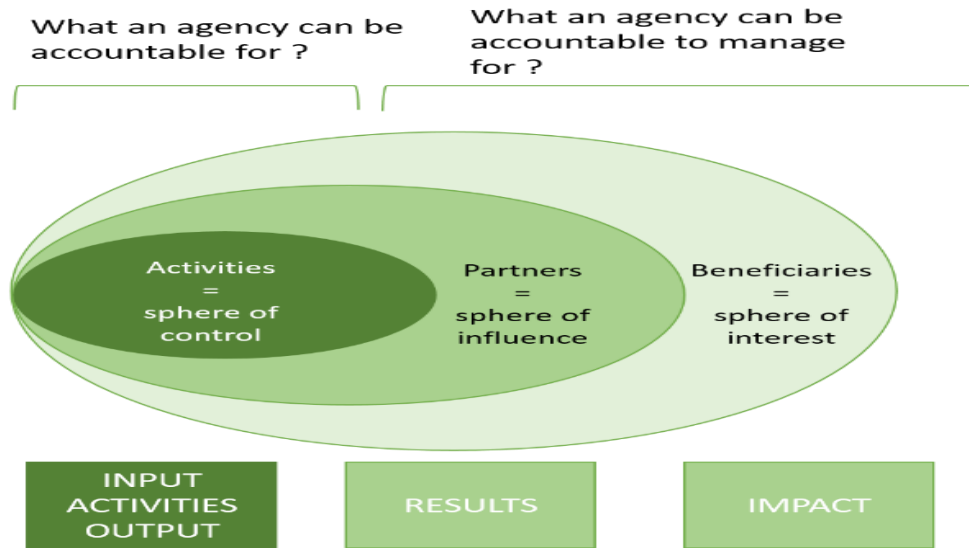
What an agency can be accountable for ?

What an agency can be accountable to manage for ?

Activities = sphere of control

Partners = sphere of influence

Beneficiaries = sphere of interest

INPUT
ACTIVITIES
OUTPUT

RESULTS

IMPACT